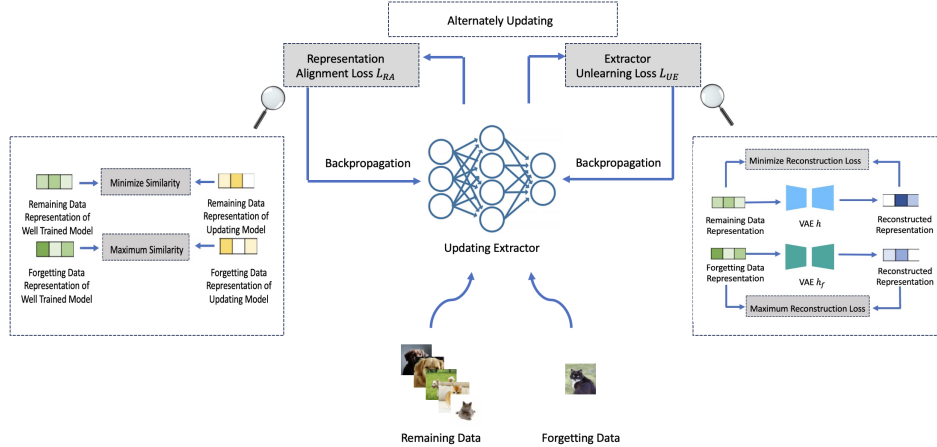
Alternately Updating

Representation Alignment Loss $L_{RA}$

Extractor Unlearning Loss $L_{UE}$

Minimize Similarity

Remaining Data Representation of Well Trained Model

Remaining Data Representation of Updating Model

Maximum Similarity

Forgetting Data Representation of Well Trained Model

Forgetting Data Representation of Updating Model

Backpropagation

Backpropagation

Updating Extractor

Minimize Reconstruction Loss

Remaining Data Representation

VAE $h$

Reconstructed Representation

Forgetting Data Representation

VAE $h_f$

Reconstructed Representation

Maximum Reconstruction Loss

Remaining Data

Forgetting Data